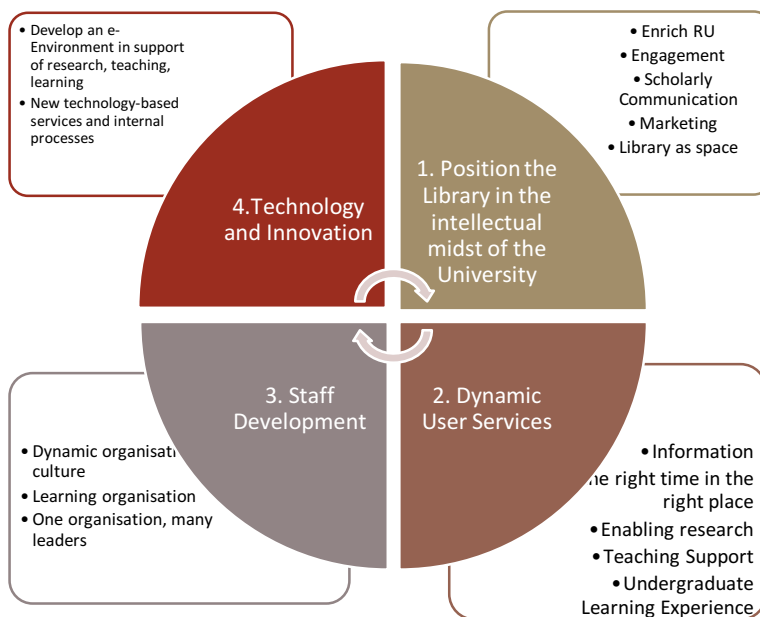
• Develop an e-Environment in support of research, teaching, learning
• New technology-based services and internal processes

• Enrich RU
• Engagement
• Scholarly Communication
• Marketing
• Library as space

4.Technology and Innovation

1. Position the Library in the intellectual midst of the University

3. Staff Development

2. Dynamic User Services

• Dynamic organisati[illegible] culture
• Learning organisation
• One organisation, many leaders

•Information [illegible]he right time in the right place
•Enabling research
•Teaching Support
•Undergraduate Learning Experience